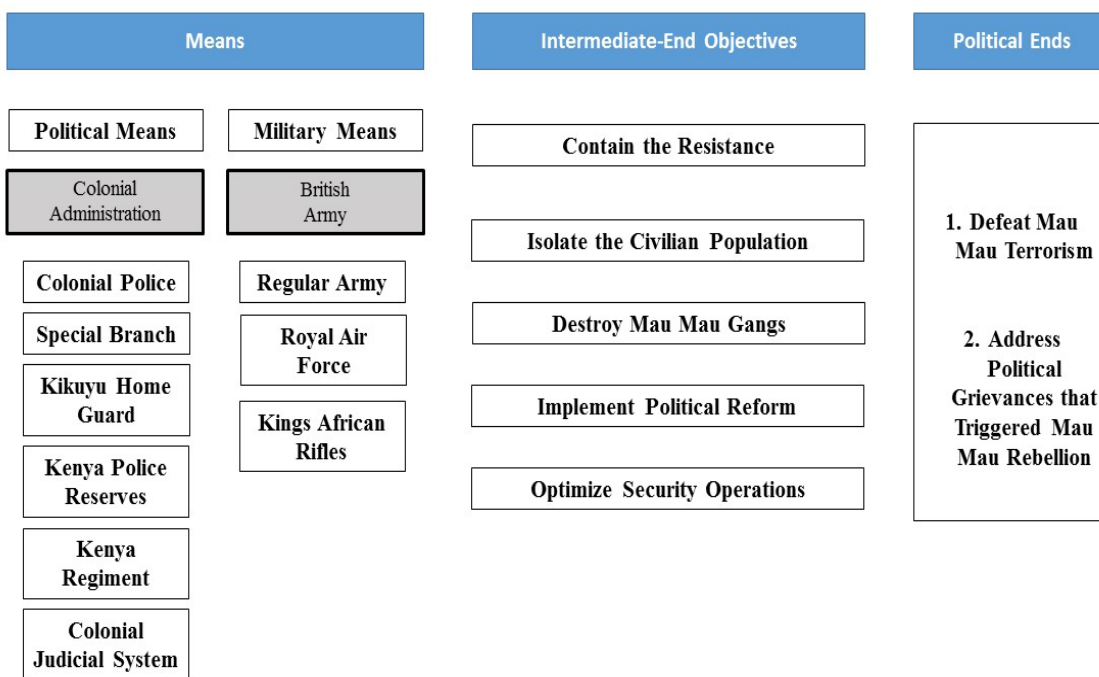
Means

Political Means

Colonial Administration

Colonial Police

Special Branch

Kikuyu Home Guard

Kenya Police Reserves

Kenya Regiment

Colonial Judicial System

Military Means

British Army

Regular Army

Royal Air Force

Kings African Rifles

Intermediate-End Objectives

Contain the Resistance

Isolate the Civilian Population

Destroy Mau Mau Gangs

Implement Political Reform

Optimize Security Operations

Political Ends

1. Defeat Mau Mau Terrorism

2. Address Political Grievances that Triggered Mau Mau Rebellion